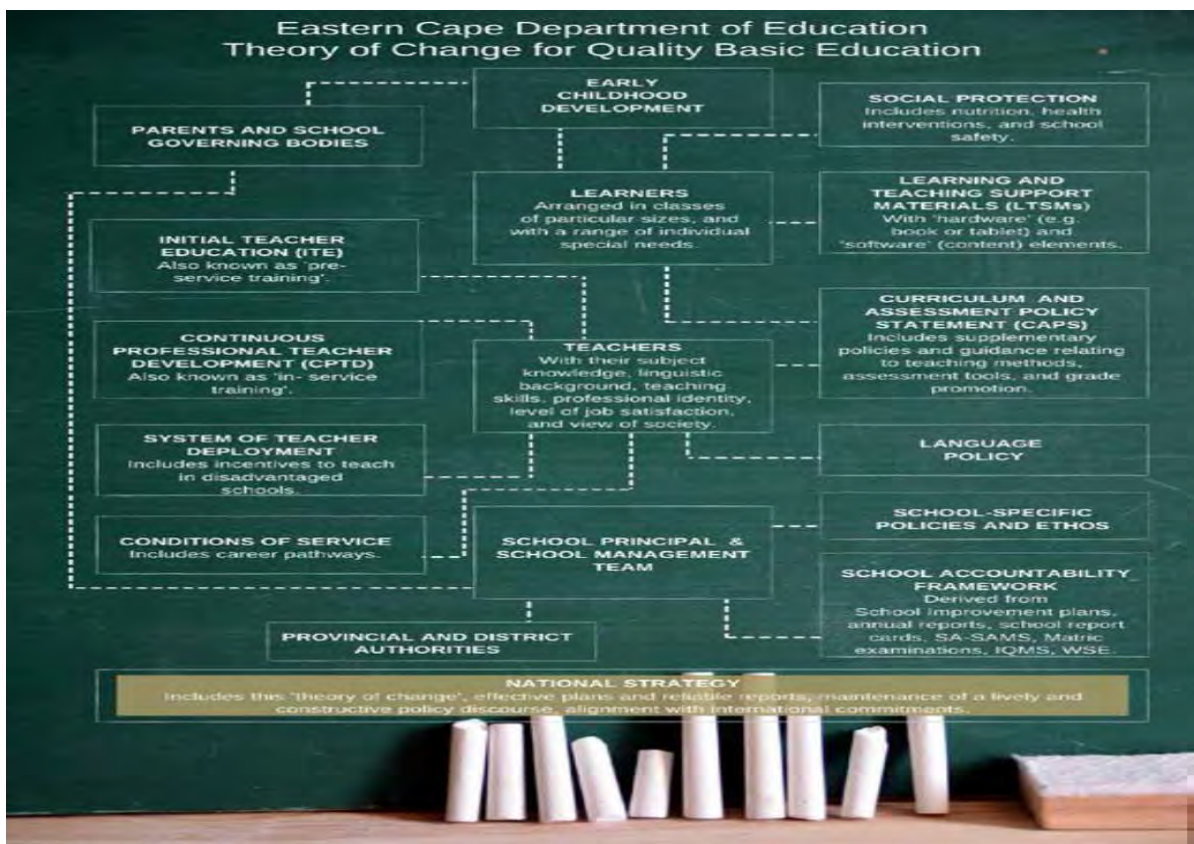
Eastern Cape Department of Education
Theory of Change for Quality Basic Education

EARLY CHILDHOOD DEVELOPMENT

PARENTS AND SCHOOL GOVERNING BODIES

SOCIAL PROTECTION
Includes nutrition, health interventions, and school safety.

LEARNERS
Arranged in classes of particular sizes, and with a range of individual special needs.

LEARNING AND TEACHING SUPPORT MATERIALS (LTSMs)
With 'hardware' (e.g. book or tablet) and 'software' (content) elements.

INITIAL TEACHER EDUCATION (ITE)
Also known as 'pre-service training'.

CURRICULUM AND ASSESSMENT POLICY STATEMENT (CAPS)
Includes supplementary policies and guidance relating to teaching methods, assessment tools, and grade promotion.

CONTINUOUS PROFESSIONAL TEACHER DEVELOPMENT (CPTD)
Also known as 'in- service training'.

TEACHERS
With their subject knowledge, linguistic background, teaching skills, professional identity, level of job satisfaction, and view of society.

SYSTEM OF TEACHER DEPLOYMENT
Includes incentives to teach in disadvantaged schools.

LANGUAGE POLICY

SCHOOL-SPECIFIC POLICIES AND ETHOS

CONDITIONS OF SERVICE
Includes career pathways.

SCHOOL PRINCIPAL & SCHOOL MANAGEMENT TEAM

SCHOOL ACCOUNTABILITY FRAMEWORK
Derived from School improvement plans, annual reports, school report cards, SA-SAMS, Matric examinations, IQMS, WSE.

PROVINCIAL AND DISTRICT AUTHORITIES

NATIONAL STRATEGY
Includes this 'theory of change', effective plans and reliable reports, maintenance of a lively and constructive policy discourse, alignment with international commitments.